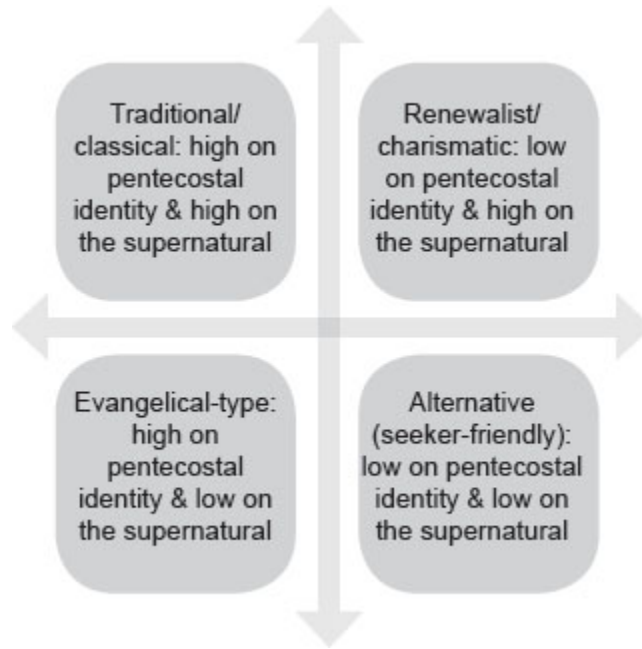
Traditional/ classical: high on pentecostal identity & high on the supernatural

Renewalist/ charismatic: low on pentecostal identity & high on the supernatural

Evangelical-type: high on pentecostal identity & low on the supernatural

Alternative (seeker-friendly): low on pentecostal identity & low on the supernatural